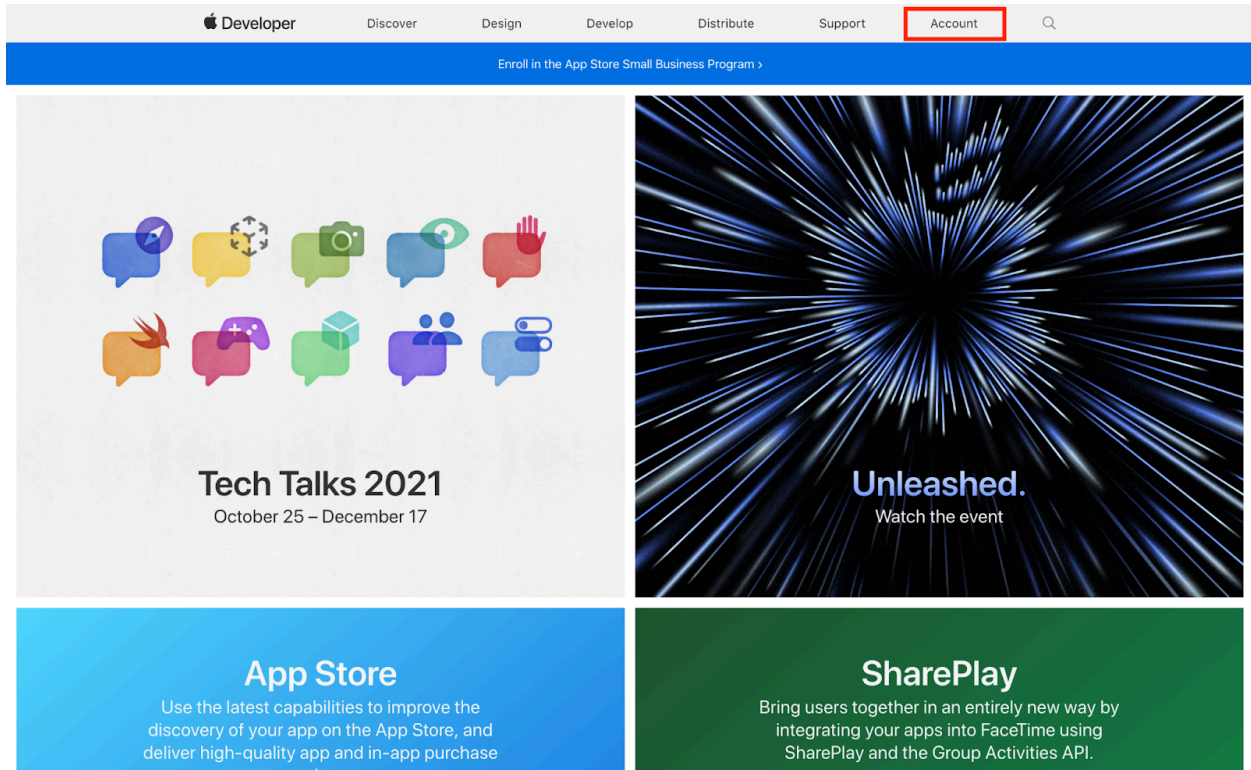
Developer Discover Design Develop Distribute Support Account

Enroll in the App Store Small Business Program ›

Tech Talks 2021
October 25 – December 17

Unleashed.
Watch the event

App Store
Use the latest capabilities to improve the discovery of your app on the App Store, and deliver high-quality app and in-app purchase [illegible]

SharePlay
Bring users together in an entirely new way by integrating your apps into FaceTime using SharePlay and the Group Activities API.